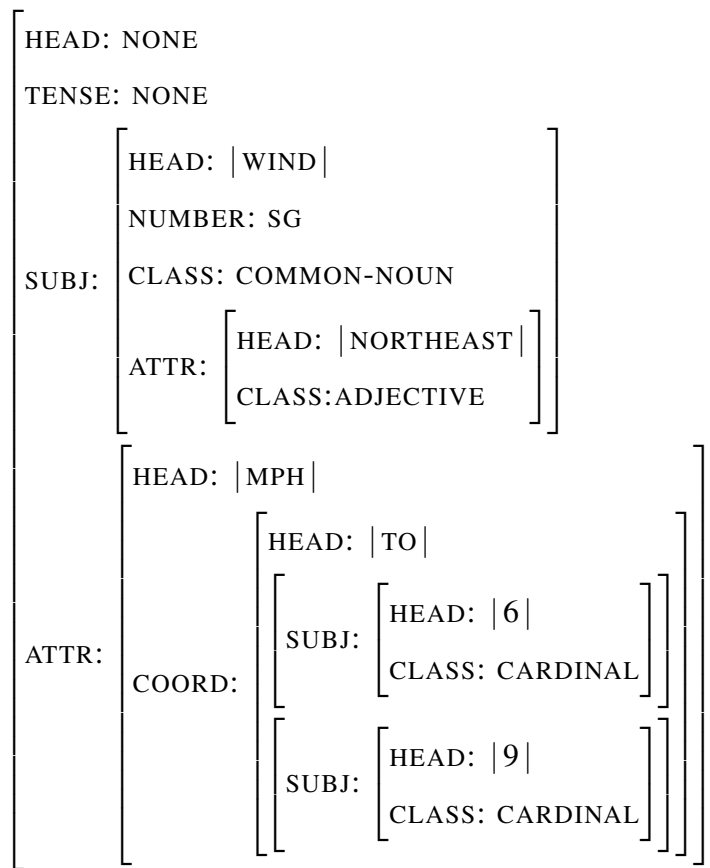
HEAD: NONE

TENSE: NONE

SUBJ:

HEAD: |WIND|

NUMBER: SG

CLASS: COMMON-NOUN

ATTR:

HEAD: |NORTHEAST|

CLASS:ADJECTIVE

ATTR:

HEAD: |MPH|

COORD:

HEAD: |TO|

SUBJ:

HEAD: |6|

CLASS: CARDINAL

SUBJ:

HEAD: |9|

CLASS: CARDINAL